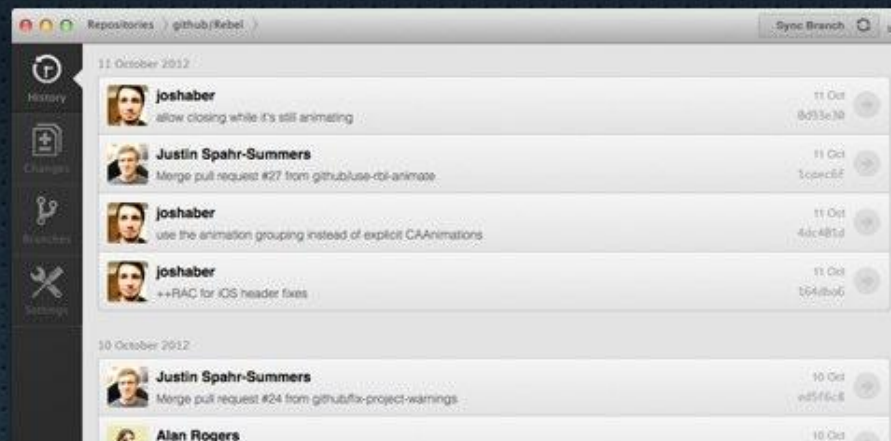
Repositories github/Rebel

Sync Branch

History

Changes

Branches

Settings

11 October 2012

joshaber
allow closing while it's still animating
11 Oct
8d93e30

Justin Spahr-Summers
Merge pull request #27 from github/use-rbl-animate
11 Oct
1cpec6f

joshaber
use the animation grouping instead of explicit CAAnimations
11 Oct
4dc481d

joshaber
++RAC for iOS header fixes
11 Oct
b64dba6

10 October 2012

Justin Spahr-Summers
Merge pull request #24 from github/fix-project-warnings
10 Oct
ed5f6c8

Alan Rogers
10 Oct